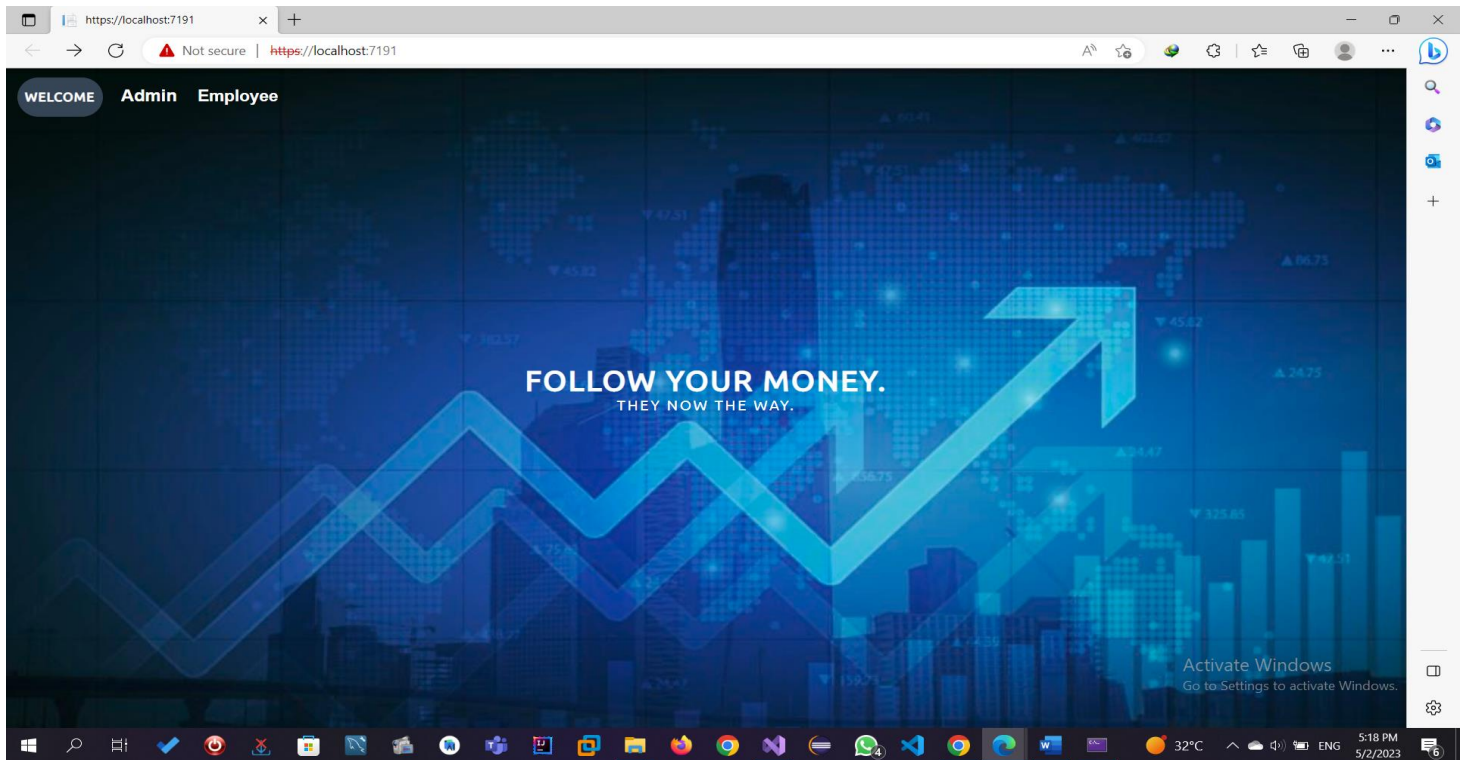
https://localhost:7191

Not secure | https://localhost:7191

WELCOME Admin Employee

FOLLOW YOUR MONEY.
THEY NOW THE WAY.

Activate Windows
Go to Settings to activate Windows.

32°C ENG 5:18 PM 5/2/2023